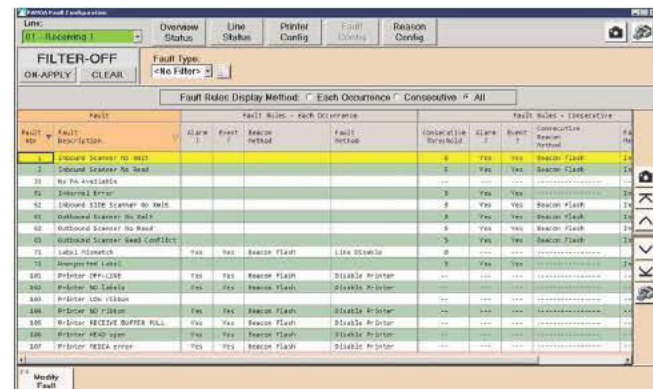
PANDA Fault Configuration

Line:
01 - Receiving 1

Overview Status | Line Status | Printer Config | Fault Config | Reason Config

FILTER-OFF
ON-APPLY CLEAR

Fault Type:
<No Filter>

Fault Rules Display Method: Each Occurrence Consecutive All

| Fault Nbr | Fault Description | Alarm ? | Event ? | Reason Method | Fault Method | Consecutive Threshold | Alarm ? | Event ? | Consecutive Reason Method | Fa Me |
|---|---|---|---|---|---|---|---|---|---|---|
| 1 | Inbound Scanner No Exit | | | | | 6 | Yes | Yes | Beacon Flash | In |
| 2 | Inbound Scanner No Read | | | | | 6 | Yes | Yes | Beacon Flash | In |
| 31 | No PA Available | | | | | --- | --- | --- | ---------------- | -- |
| 51 | Internal Error | | | | | 3 | Yes | Yes | ---------------- | In |
| 52 | Inbound SIDE Scanner No Exit | | | | | 6 | Yes | Yes | Beacon Flash | In |
| 61 | Outbound Scanner No Exit | | | | | 3 | Yes | Yes | Beacon Flash | In |
| 62 | Outbound Scanner No Read | | | | | 3 | Yes | Yes | Beacon Flash | In |
| 65 | Outbound Scanner Read Conflict | | | | | 5 | Yes | Yes | Beacon Flash | In |
| 71 | Label Mismatch | Yes | Yes | Beacon Flash | Line Disable | 8 | --- | --- | ---------------- | -- |
| 73 | Unexpected Label | | | | | 5 | Yes | Yes | ---------------- | In |
| 101 | Printer OFF-LINE | Yes | Yes | Beacon Flash | Disable Printer | --- | --- | --- | ---------------- | -- |
| 102 | Printer NO labels | Yes | Yes | Beacon Flash | Disable Printer | --- | --- | --- | ---------------- | -- |
| 103 | Printer LOW ribbon | | | | | --- | --- | --- | ---------------- | -- |
| 104 | Printer NO ribbon | Yes | Yes | Beacon Flash | Disable Printer | --- | --- | --- | ---------------- | -- |
| 105 | Printer RECEIVE BUFFER FULL | Yes | Yes | Beacon Flash | Disable Printer | --- | --- | --- | ---------------- | -- |
| 106 | Printer HEAD open | Yes | Yes | Beacon Flash | Disable Printer | --- | --- | --- | ---------------- | -- |
| 107 | Printer MEDIA error | Yes | Yes | Beacon Flash | Disable Printer | --- | --- | --- | ---------------- | -- |

F4
Modify Fault